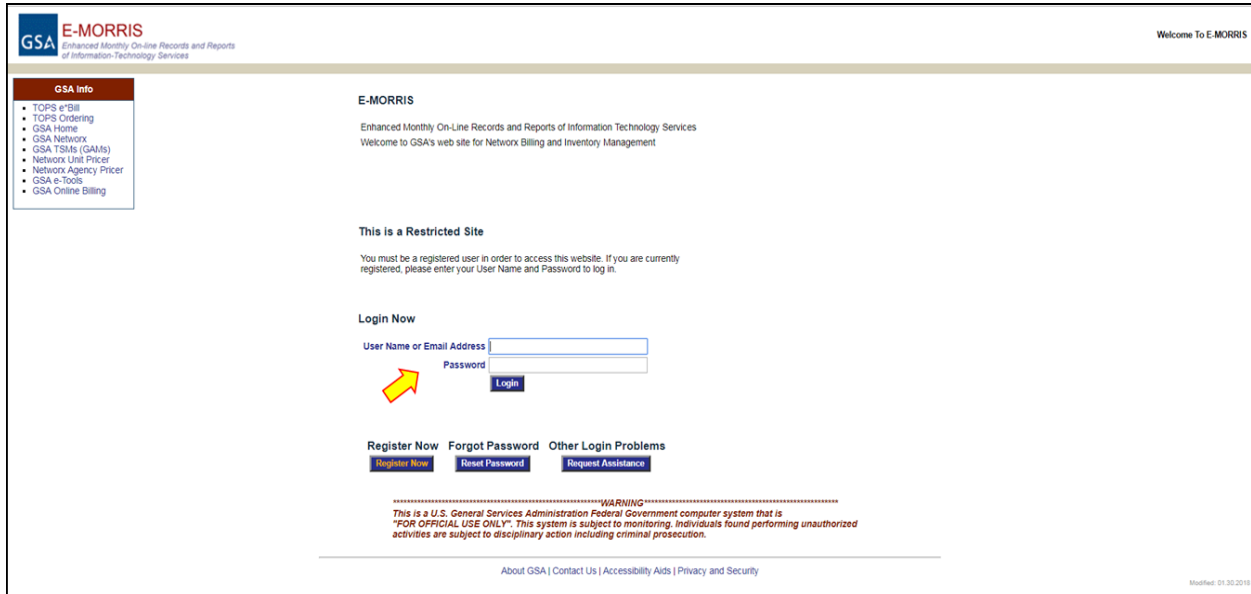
GSA E-MORRIS
Enhanced Monthly On-line Records and Reports of Information-Technology Services

Welcome To E-MORRIS

GSA Info
- TOPS e*Bill
- TOPS Ordering
- GSA Home
- GSA Networx
- GSA TSMs (GAMs)
- Networx Unit Pricer
- Networx Agency Pricer
- GSA e-Tools
- GSA Online Billing

E-MORRIS

Enhanced Monthly On-Line Records and Reports of Information Technology Services
Welcome to GSA's web site for Networx Billing and Inventory Management

This is a Restricted Site

You must be a registered user in order to access this website. If you are currently registered, please enter your User Name and Password to log in.

Login Now

User Name or Email Address
Password
Login

Register Now Forgot Password Other Login Problems
Register Now Reset Password Request Assistance

************************************************************WARNING************************************************************
This is a U.S. General Services Administration Federal Government computer system that is "FOR OFFICIAL USE ONLY". This system is subject to monitoring. Individuals found performing unauthorized activities are subject to disciplinary action including criminal prosecution.

About GSA | Contact Us | Accessibility Aids | Privacy and Security

Modified: 01.30.2018